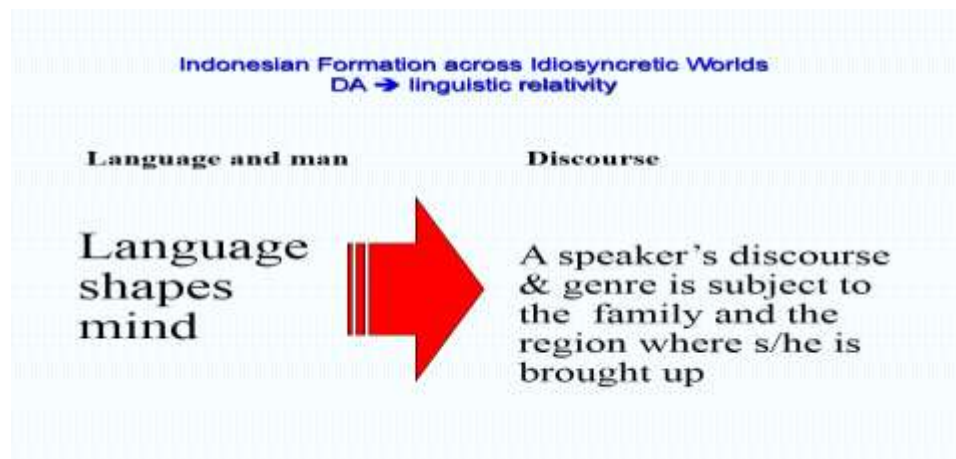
Indonesian Formation across Idiosyncretic Worlds
DA → linguistic relativity

Language and man

Language shapes mind

Discourse

A speaker's discourse & genre is subject to the family and the region where s/he is brought up